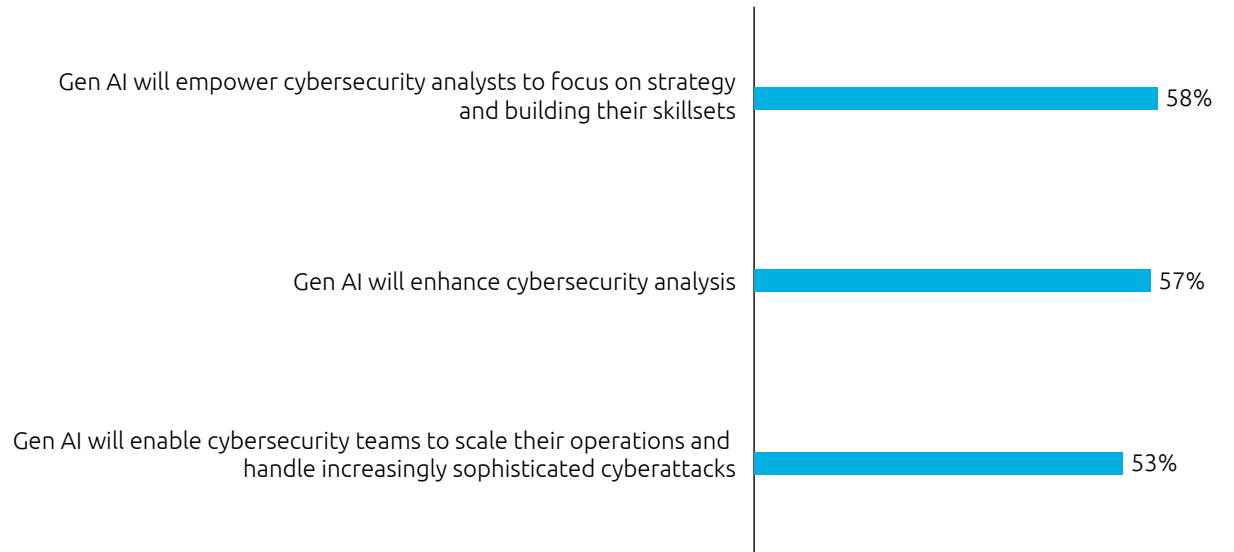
Gen AI will empower cybersecurity analysts to focus on strategy and building their skillsets 58%

Gen AI will enhance cybersecurity analysis 57%

Gen AI will enable cybersecurity teams to scale their operations and handle increasingly sophisticated cyberattacks 53%